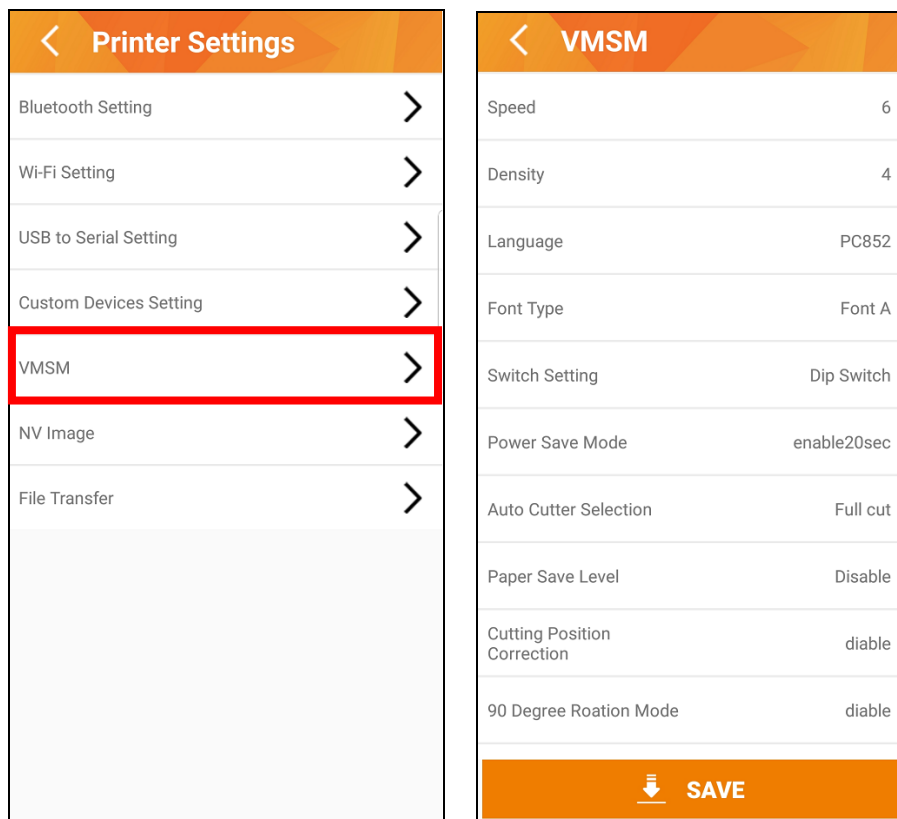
Printer Settings

Bluetooth Setting

Wi-Fi Setting

USB to Serial Setting

Custom Devices Setting

VMSM

NV Image

File Transfer

VMSM

| | |
|---|---|
| Speed | 6 |
| Density | 4 |
| Language | PC852 |
| Font Type | Font A |
| Switch Setting | Dip Switch |
| Power Save Mode | enable20sec |
| Auto Cutter Selection | Full cut |
| Paper Save Level | Disable |
| Cutting Position Correction | diable |
| 90 Degree Roation Mode | diable |

SAVE